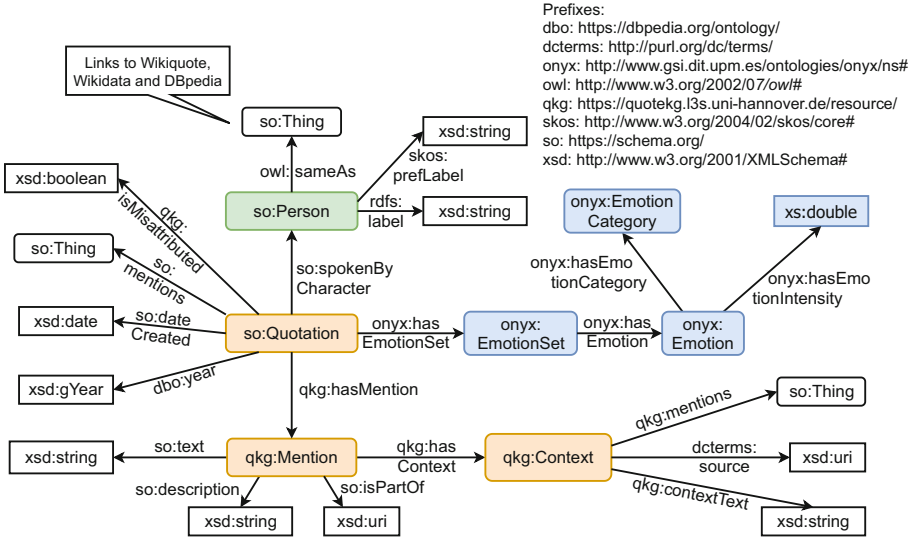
Prefixes:
dbo: https://dbpedia.org/ontology/
dcterms: http://purl.org/dc/terms/
onyx: http://www.gsi.dit.upm.es/ontologies/onyx/ns#
owl: http://www.w3.org/2002/07/owl#
qkg: https://quotekg.l3s.uni-hannover.de/resource/
skos: http://www.w3.org/2004/02/skos/core#
so: https://schema.org/
xsd: http://www.w3.org/2001/XMLSchema#

Links to Wikiquote, Wikidata and DBpedia

so:Thing

owl: sameAs

xsd:string

skos: prefLabel

so:Person

rdfs: label

xsd:string

xsd:boolean

qkg: isMisattributed

so:Thing

so: mentions

so:spokenBy Character

onyx:Emotion Category

xs:double

onyx:hasEmo tionCategory

onyx:hasEmo tionIntensity

xsd:date

so:date Created

so:Quotation

onyx:has EmotionSet

onyx: EmotionSet

onyx:has Emotion

onyx: Emotion

xsd:gYear

dbo:year

qkg:hasMention

so:Thing

qkg:mentions

xsd:string

so:text

qkg:Mention

qkg:has Context

qkg:Context

dcterms: source

xsd:uri

so:description

so:isPartOf

qkg:contextText

xsd:string

xsd:uri

xsd:string